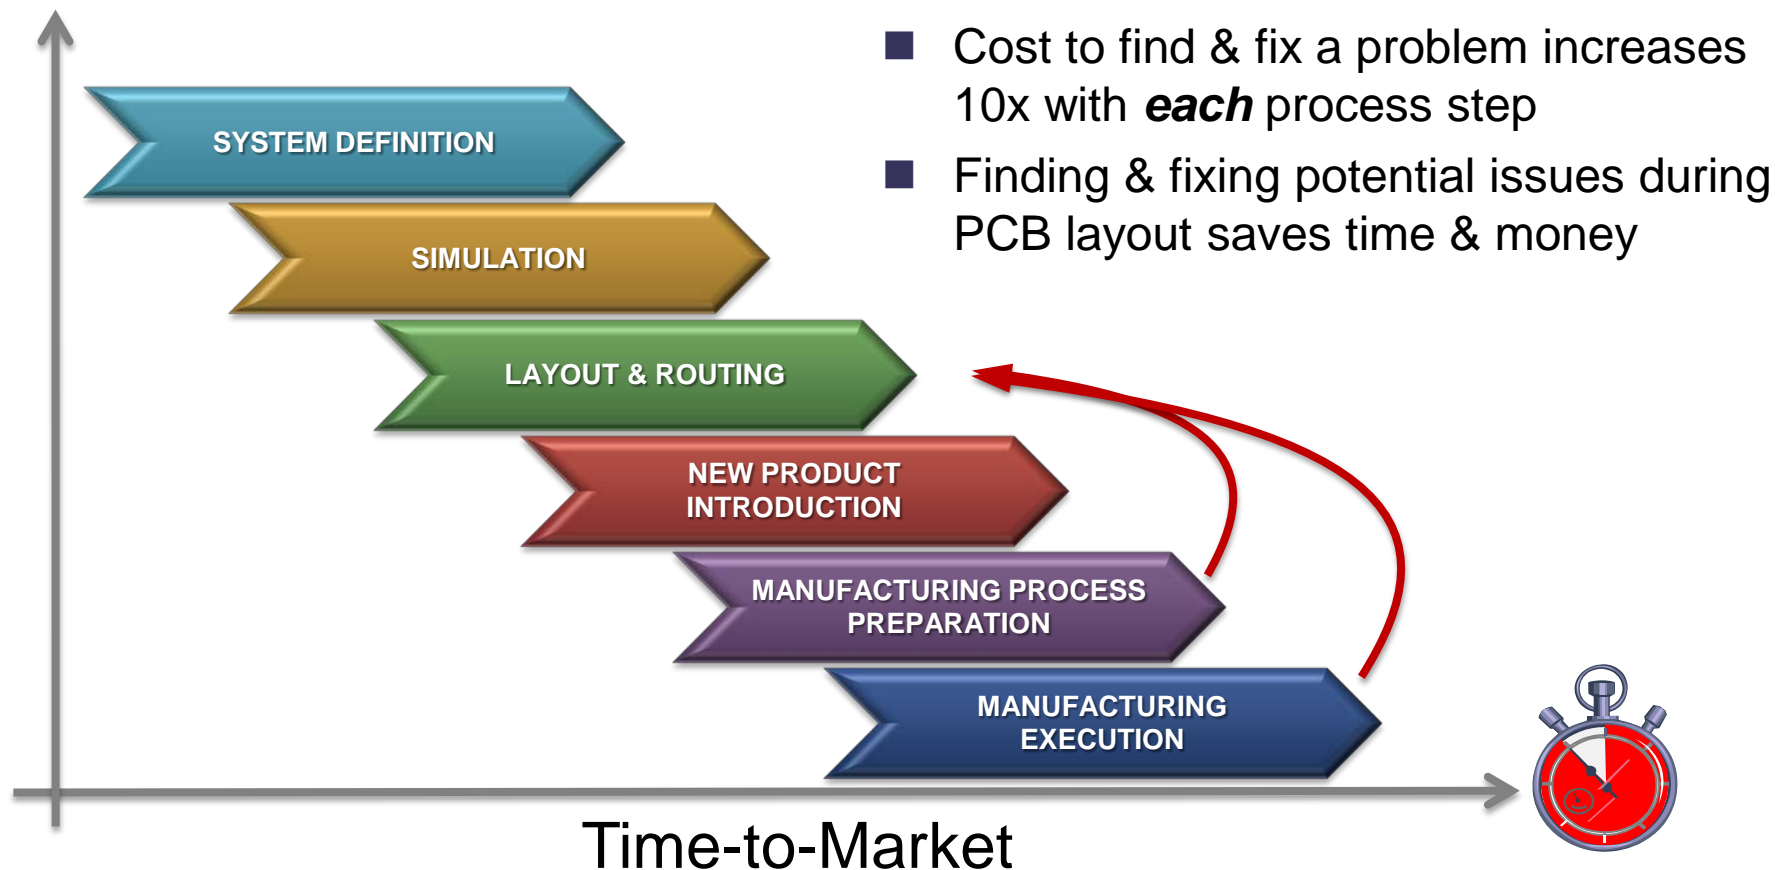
- Cost to find & fix a problem increases 10x with ***each*** process step
- Finding & fixing potential issues during PCB layout saves time & money

SYSTEM DEFINITION

SIMULATION

LAYOUT & ROUTING

NEW PRODUCT INTRODUCTION

MANUFACTURING PROCESS PREPARATION

MANUFACTURING EXECUTION

Time-to-Market